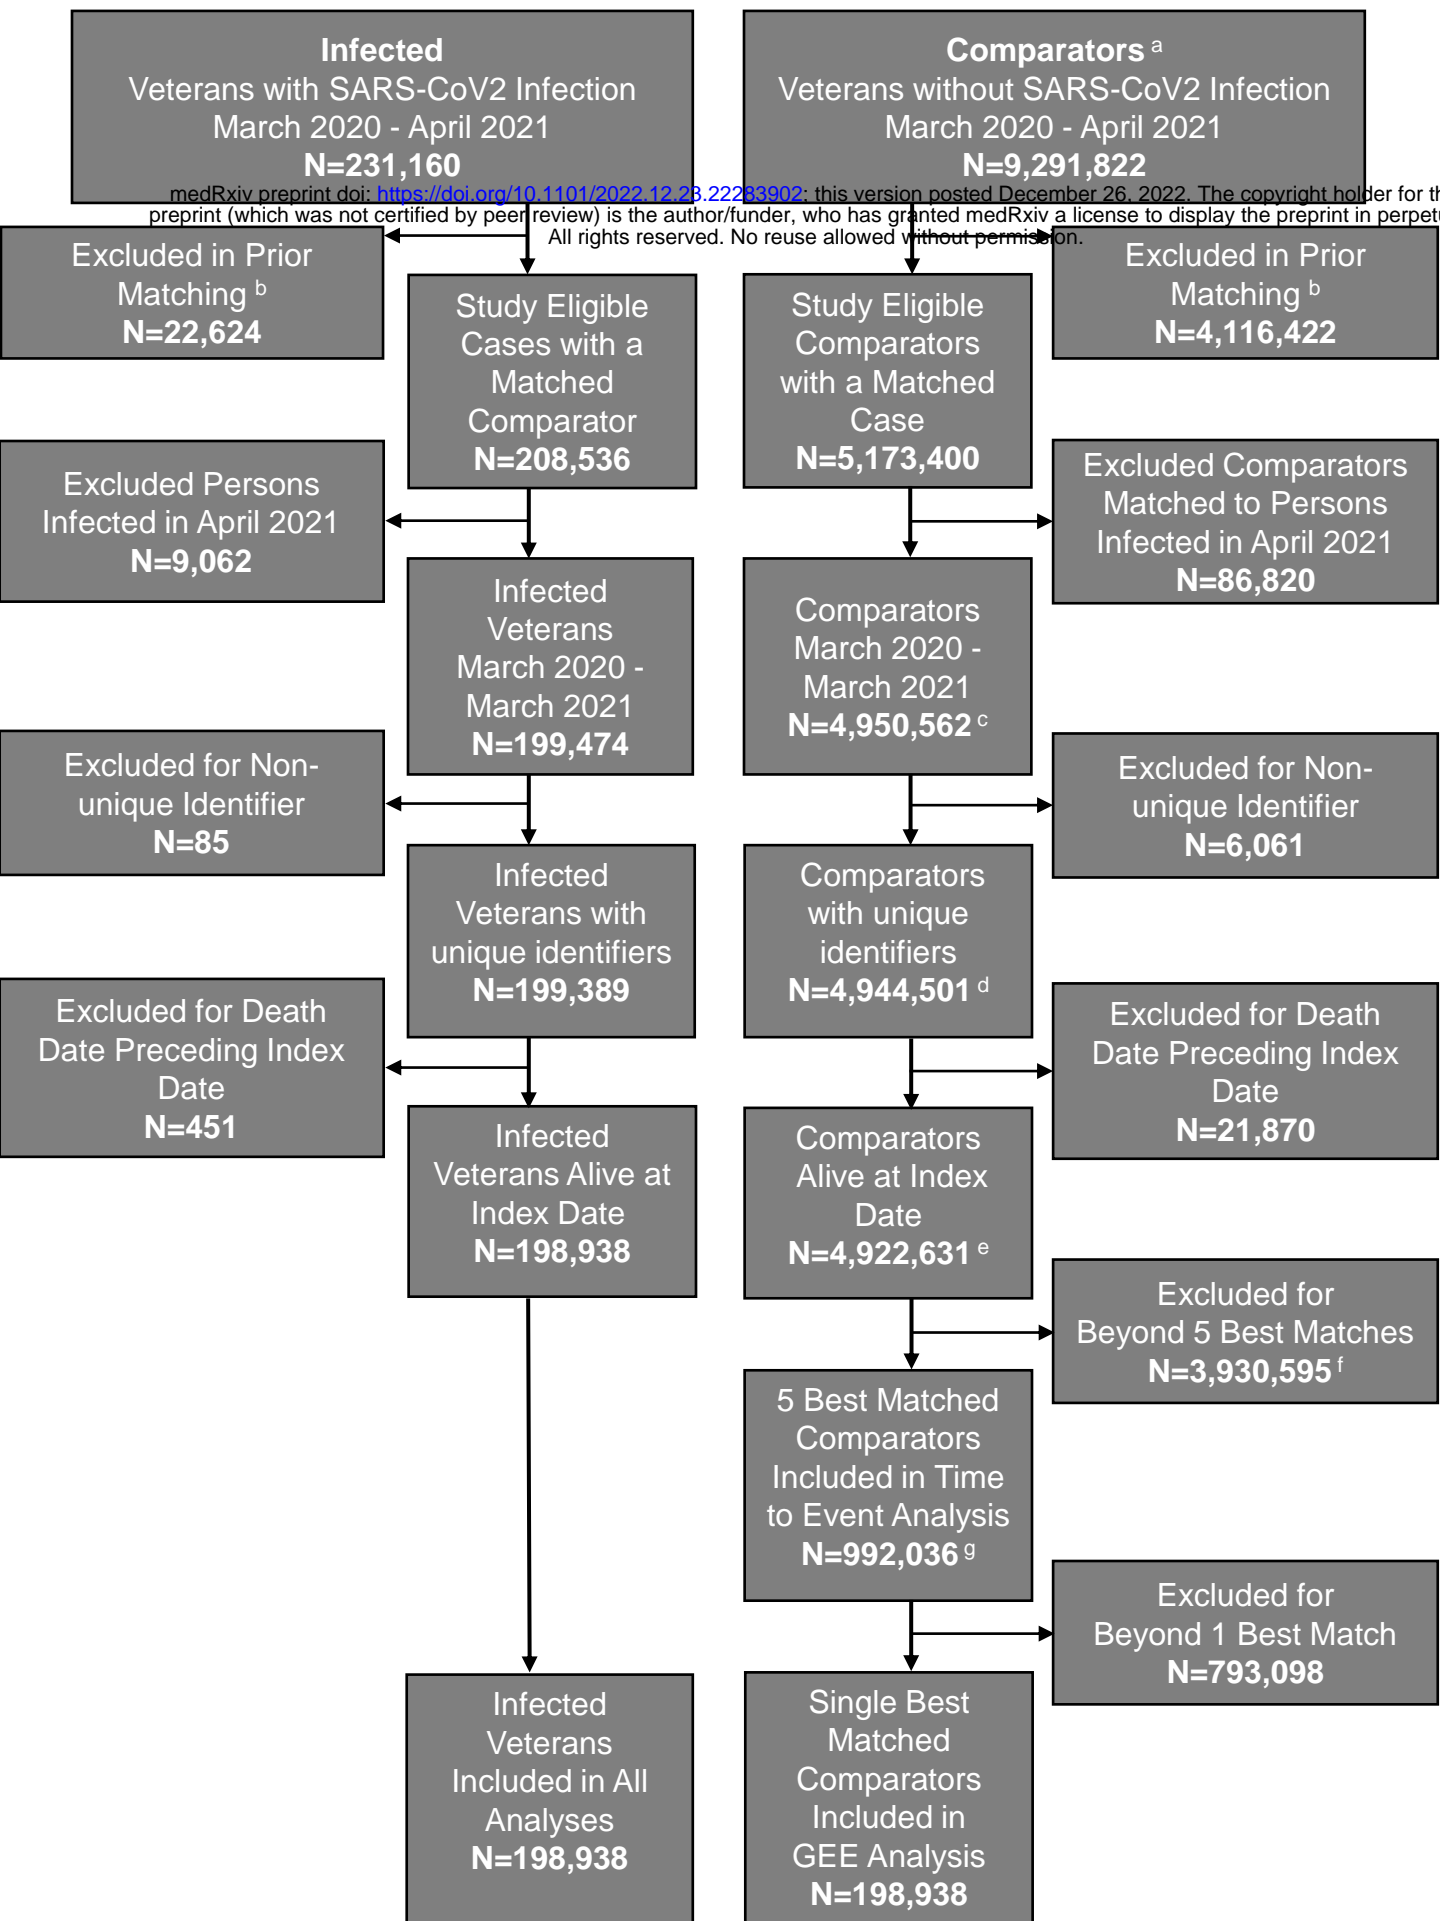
**Infected**
Veterans with SARS-CoV2 Infection
March 2020 - April 2021
**N=231,160**

**Comparators** $^a$
Veterans without SARS-CoV2 Infection
March 2020 - April 2021
**N=9,291,822**

medRxiv preprint doi: https://doi.org/10.1101/2022.12.23.22283902; this version posted December 26, 2022. The copyright holder for th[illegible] preprint (which was not certified by peer review) is the author/funder, who has granted medRxiv a license to display the preprint in perpet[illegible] All rights reserved. No reuse allowed without permission.

Excluded in Prior Matching $^b$
**N=22,624**

Study Eligible Cases with a Matched Comparator
**N=208,536**

Study Eligible Comparators with a Matched Case
**N=5,173,400**

Excluded in Prior Matching $^b$
**N=4,116,422**

Excluded Persons Infected in April 2021
**N=9,062**

Excluded Comparators Matched to Persons Infected in April 2021
**N=86,820**

Infected Veterans March 2020 - March 2021
**N=199,474**

Comparators March 2020 - March 2021
**N=4,950,562** $^c$

Excluded for Non-unique Identifier
**N=85**

Excluded for Non-unique Identifier
**N=6,061**

Infected Veterans with unique identifiers
**N=199,389**

Comparators with unique identifiers
**N=4,944,501** $^d$

Excluded for Death Date Preceding Index Date
**N=451**

Excluded for Death Date Preceding Index Date
**N=21,870**

Infected Veterans Alive at Index Date
**N=198,938**

Comparators Alive at Index Date
**N=4,922,631** $^e$

Excluded for Beyond 5 Best Matches
**N=3,930,595** $^f$

5 Best Matched Comparators Included in Time to Event Analysis
**N=992,036** $^g$

Excluded for Beyond 1 Best Match
**N=793,098**

Infected Veterans Included in All Analyses
**N=198,938**

Single Best Matched Comparators Included in GEE Analysis
**N=198,938**